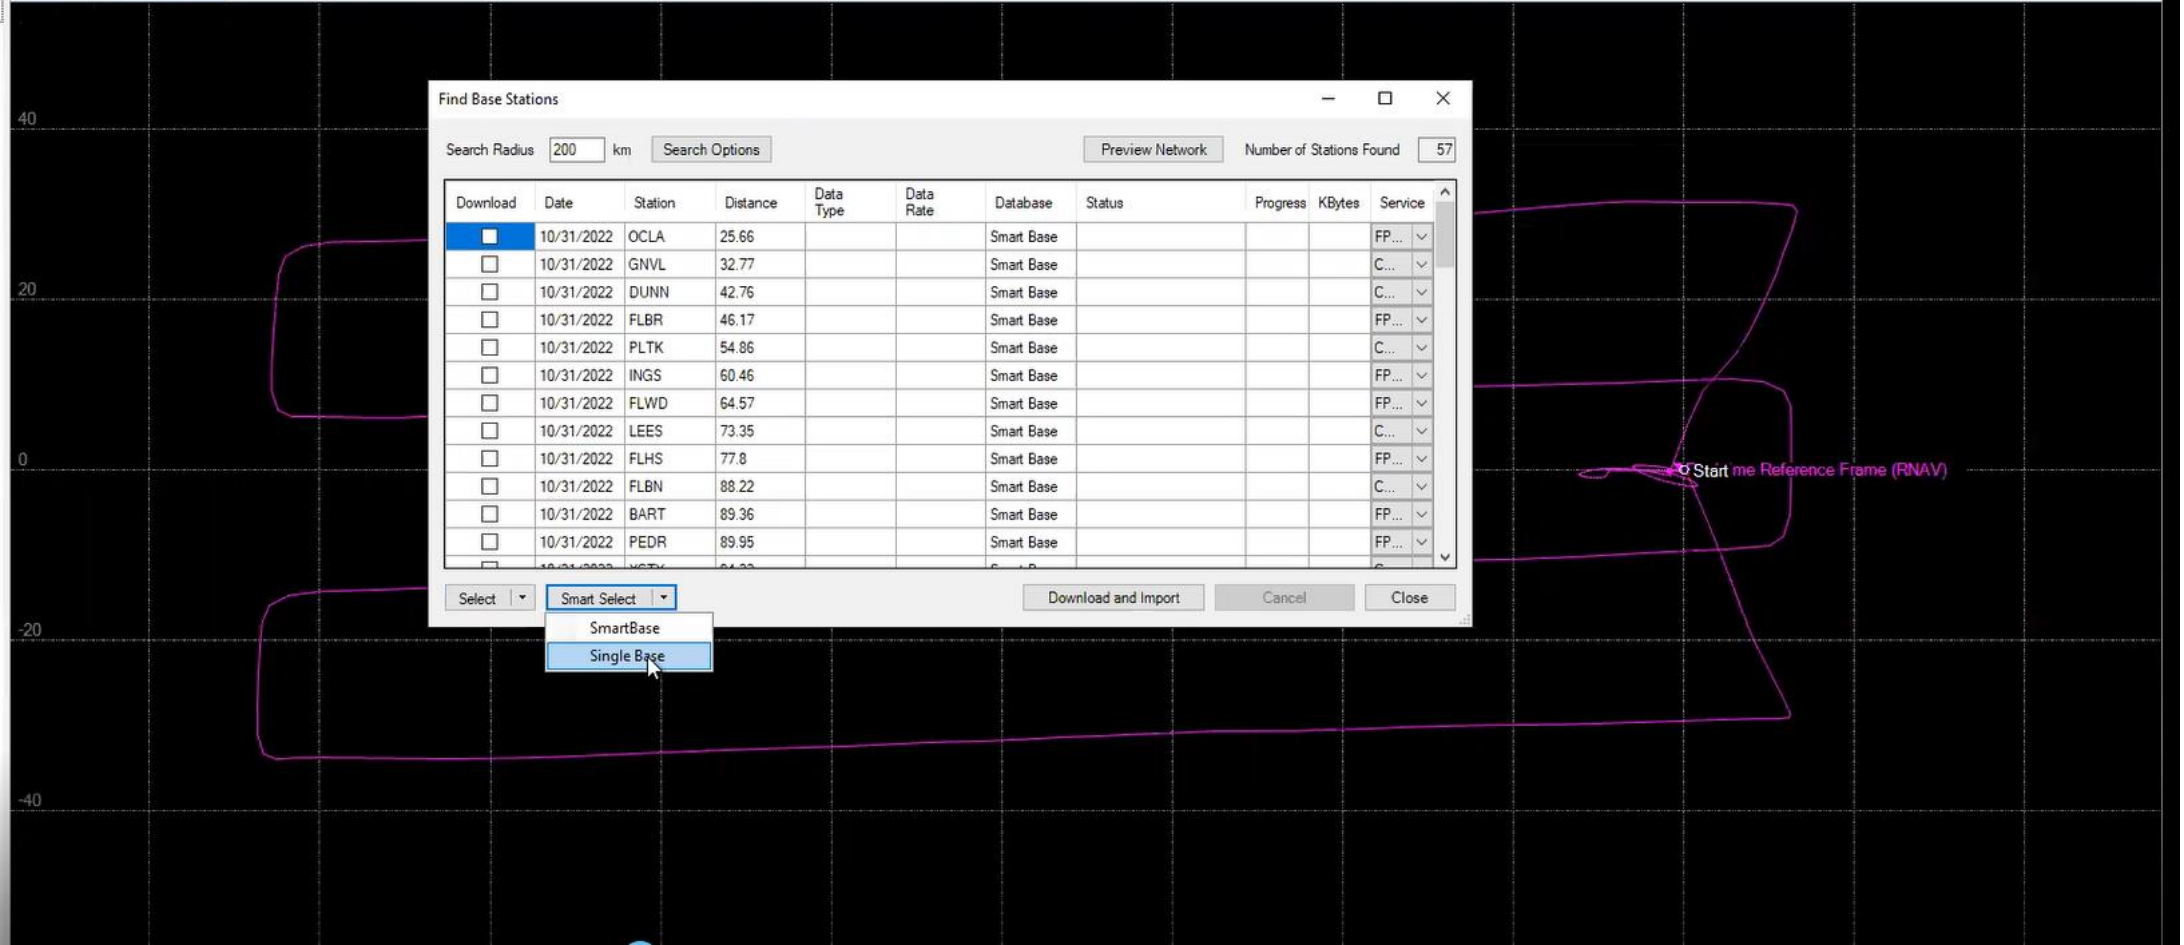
40

20

0

-20

-40

Start me Reference Frame (RNAV)

Find Base Stations

Search Radius 200 km Search Options Preview Network Number of Stations Found 57

| Download | Date | Station | Distance | Data Type | Data Rate | Database | Status | Progress | KBytes | Service |
|---|---|---|---|---|---|---|---|---|---|---|
| ☐ | 10/31/2022 | OCLA | 25.66 | | | Smart Base | | | | FP... |
| ☐ | 10/31/2022 | GNVL | 32.77 | | | Smart Base | | | | C... |
| ☐ | 10/31/2022 | DUNN | 42.76 | | | Smart Base | | | | C... |
| ☐ | 10/31/2022 | FLBR | 46.17 | | | Smart Base | | | | FP... |
| ☐ | 10/31/2022 | PLTK | 54.86 | | | Smart Base | | | | C... |
| ☐ | 10/31/2022 | INGS | 60.46 | | | Smart Base | | | | FP... |
| ☐ | 10/31/2022 | FLWD | 64.57 | | | Smart Base | | | | FP... |
| ☐ | 10/31/2022 | LEES | 73.35 | | | Smart Base | | | | C... |
| ☐ | 10/31/2022 | FLHS | 77.8 | | | Smart Base | | | | FP... |
| ☐ | 10/31/2022 | FLBN | 88.22 | | | Smart Base | | | | C... |
| ☐ | 10/31/2022 | BART | 89.36 | | | Smart Base | | | | FP... |
| ☐ | 10/31/2022 | PEDR | 89.95 | | | Smart Base | | | | FP... |

Select Smart Select Download and Import Cancel Close

SmartBase
Single Base